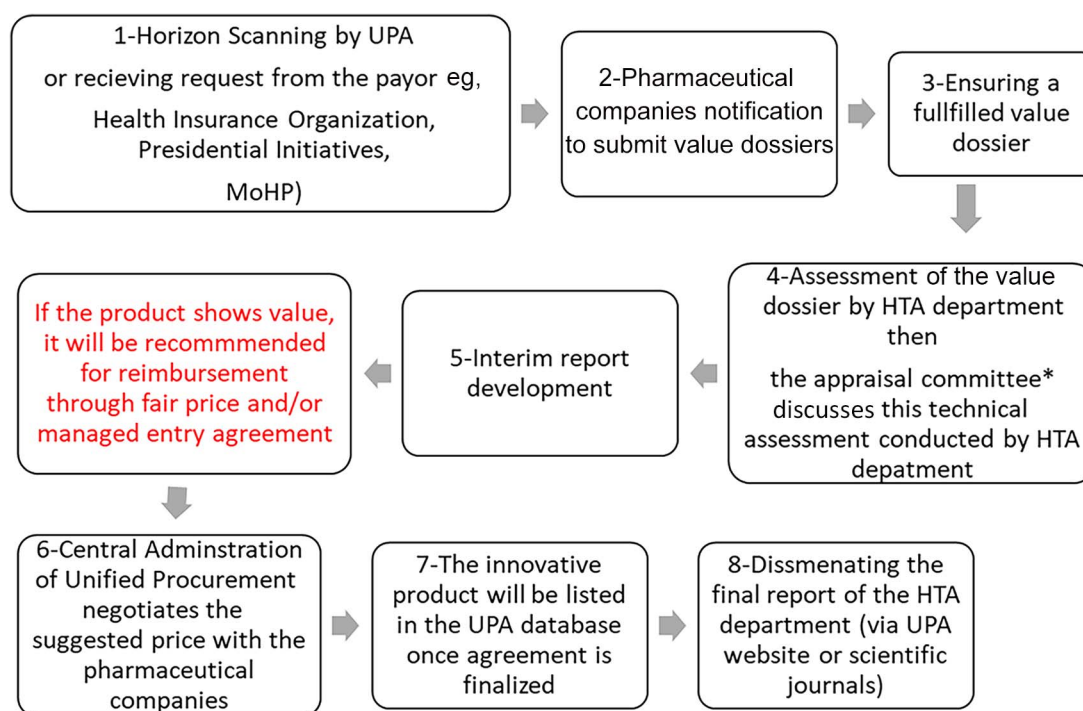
1-Horizon Scanning by UPA or recieving request from the payor eg, Health Insurance Organization, Presidential Initiatives, MoHP)

2-Pharmaceutical companies notification to submit value dossiers

3-Ensuring a fullfilled value dossier

4-Assessment of the value dossier by HTA department then

the appraisal committee* discusses this technical assessment conducted by HTA depatment

5-Interim report development

If the product shows value, it will be recommmended for reimbursement through fair price and/or managed entry agreement

6-Central Adminstration of Unified Procurement negotiates the suggested price with the pharmaceutical companies

7-The innovative product will be listed in the UPA database once agreement is finalized

8-Dissmenating the final report of the HTA department (via UPA website or scientific journals)